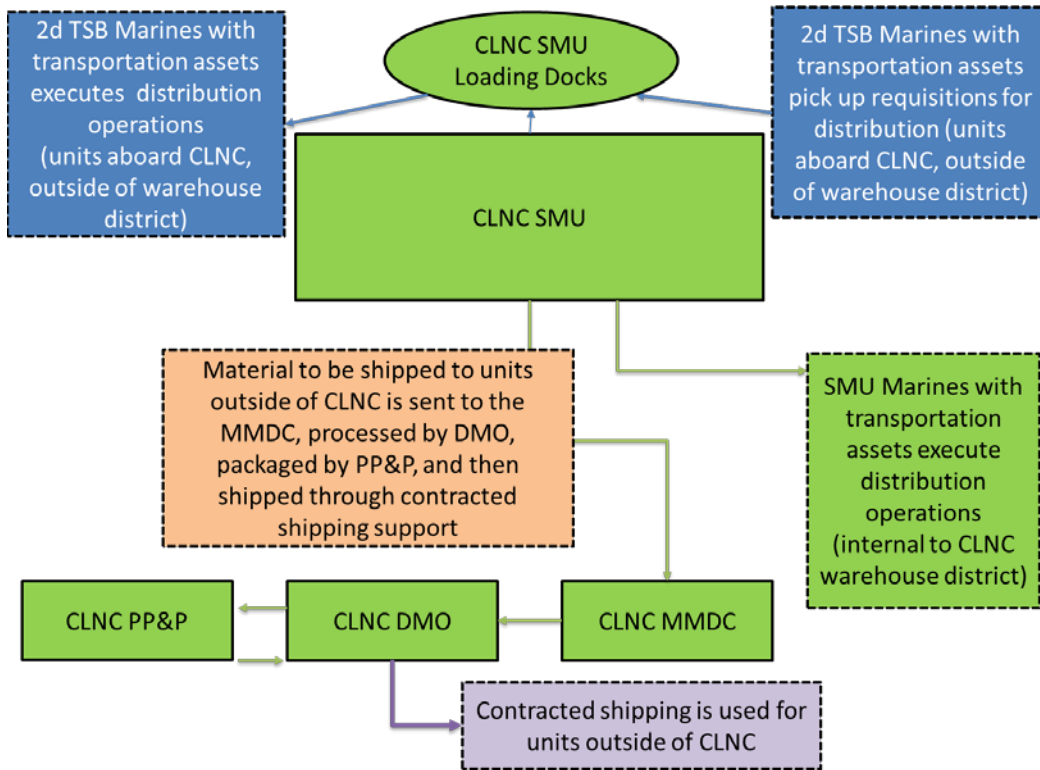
2d TSB Marines with transportation assets executes distribution operations (units aboard CLNC, outside of warehouse district)

CLNC SMU Loading Docks

2d TSB Marines with transportation assets pick up requisitions for distribution (units aboard CLNC, outside of warehouse district)

CLNC SMU

Material to be shipped to units outside of CLNC is sent to the MMDC, processed by DMO, packaged by PP&P, and then shipped through contracted shipping support

SMU Marines with transportation assets execute distribution operations (internal to CLNC warehouse district)

CLNC PP&P

CLNC DMO

CLNC MMDC

Contracted shipping is used for units outside of CLNC